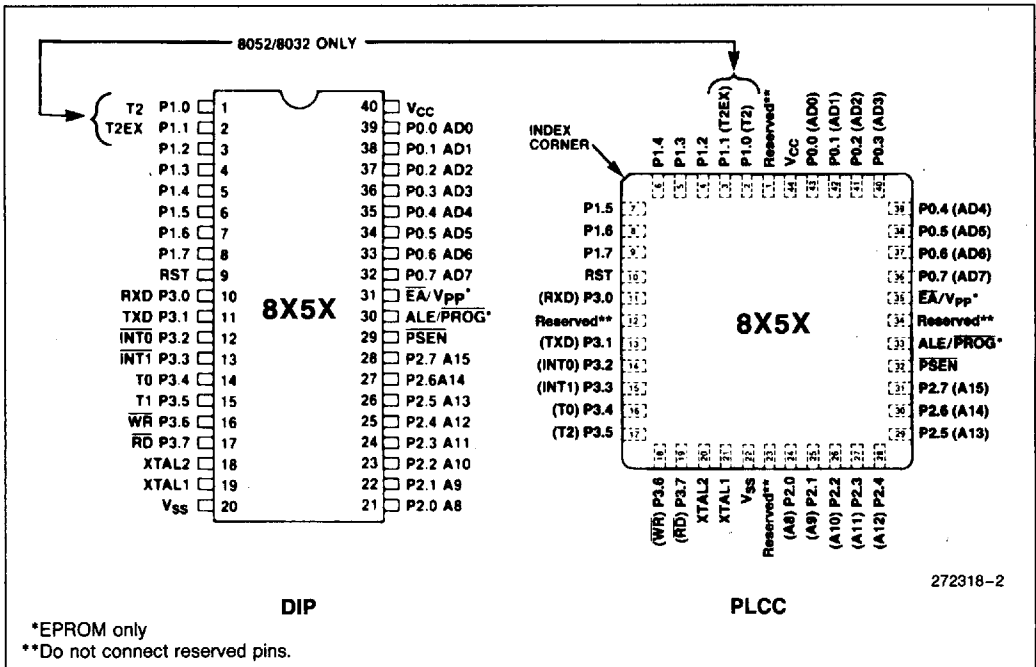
8052/8032 ONLY

T2 P1.0 1
T2EX P1.1 2
P1.2 3
P1.3 4
P1.4 5
P1.5 6
P1.6 7
P1.7 8
RST 9
RXD P3.0 10
TXD P3.1 11
$\overline{INT0}$ P3.2 12
$\overline{INT1}$ P3.3 13
T0 P3.4 14
T1 P3.5 15
$\overline{WR}$ P3.6 16
$\overline{RD}$ P3.7 17
XTAL2 18
XTAL1 19
$V_{SS}$ 20

40 $V_{CC}$
39 P0.0 AD0
38 P0.1 AD1
37 P0.2 AD2
36 P0.3 AD3
35 P0.4 AD4
34 P0.5 AD5
33 P0.6 AD6
32 P0.7 AD7
31 $\overline{EA}$/$V_{PP}$*
30 ALE/$\overline{PROG}$*
29 $\overline{PSEN}$
28 P2.7 A15
27 P2.6A14
26 P2.5 A13
25 P2.4 A12
24 P2.3 A11
23 P2.2 A10
22 P2.1 A9
21 P2.0 A8

8X5X

INDEX CORNER

P1.4 6
P1.3 5
P1.2 4
P1.1 (T2EX) 3
P1.0 (T2) 2
Reserved** 1
$V_{CC}$ 44
P0.0 (AD0) 43
P0.1 (AD1) 42
P0.2 (AD2) 41
P0.3 (AD3) 40

P1.5 7
P1.6 8
P1.7 9
RST 10
(RXD) P3.0 11
Reserved** 12
(TXD) P3.1 13
(INT0) P3.2 14
(INT1) P3.3 15
(T0) P3.4 16
(T2) P3.5 17

39 P0.4 (AD4)
38 P0.5 (AD5)
37 P0.6 (AD6)
36 P0.7 (AD7)
35 $\overline{EA}$/$V_{PP}$*
34 Reserved**
33 ALE/$\overline{PROG}$*
32 $\overline{PSEN}$
31 P2.7 (A15)
30 P2.6 (A14)
29 P2.5 (A13)

8X5X

18 ($\overline{WR}$) P3.6
19 ($\overline{RD}$) P3.7
20 XTAL2
21 XTAL1
22 $V_{SS}$
23 Reserved**
24 (A8) P2.0
25 (A9) P2.1
26 (A10) P2.2
27 (A11) P2.3
28 (A12) P2.4

272318–2

DIP

PLCC

*EPROM only
**Do not connect reserved pins.